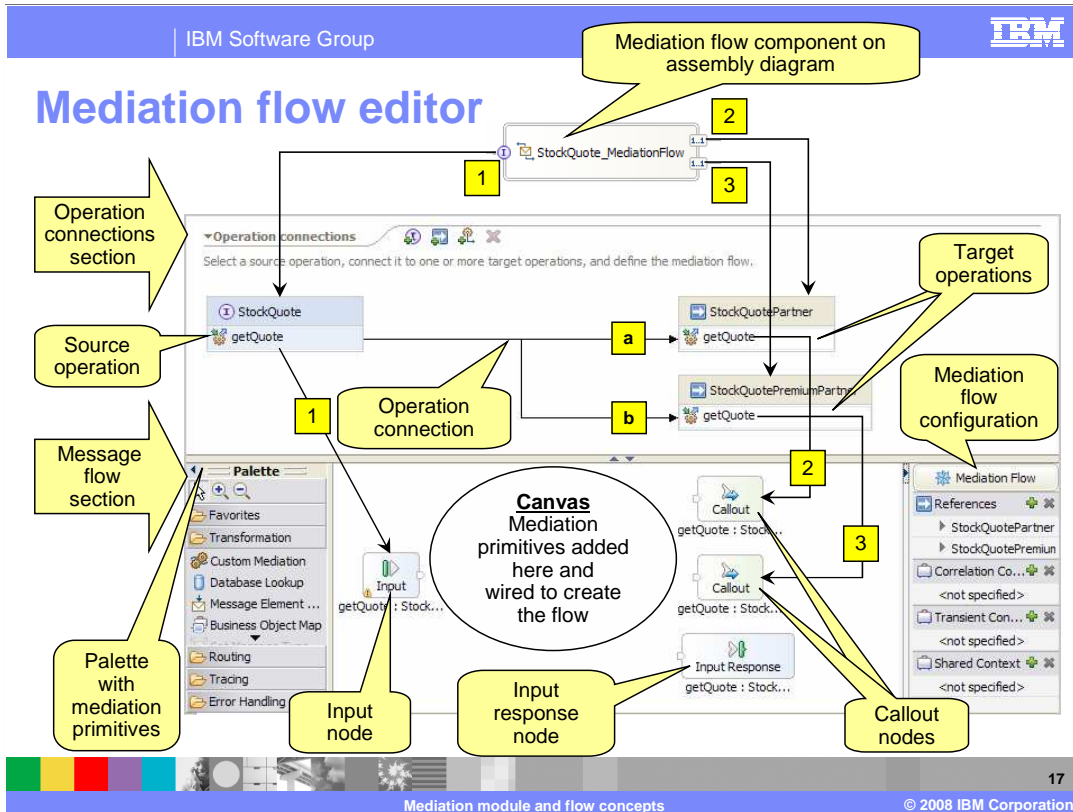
IBM Software Group

IBM

Mediation flow editor

Mediation flow component on assembly diagram

StockQuote_MediationFlow

1

2

3

Operation connections section

Operation connections

Select a source operation, connect it to one or more target operations, and define the mediation flow.

StockQuote

getQuote

Source operation

a

b

StockQuotePartner

getQuote

StockQuotePremiumPartne

getQuote

Target operations

Operation connection

1

Mediation flow configuration

Message flow section

Palette

Favorites

Transformation

Custom Mediation

Database Lookup

Message Element ...

Business Object Map

Routing

Tracing

Error Handling

Input

getQuote : Stock...

Canvas
Mediation primitives added here and wired to create the flow

2

Callout

getQuote : Stock...

3

Callout

getQuote : Stock...

Input Response

getQuote : Stock...

Mediation Flow

References

StockQuotePartner

StockQuotePremiun

Correlation Co...

<not specified>

Transient Con...

<not specified>

Shared Context

<not specified>

Palette with mediation primitives

Input node

Input response node

Callout nodes

17

Mediation module and flow concepts

© 2008 IBM Corporation